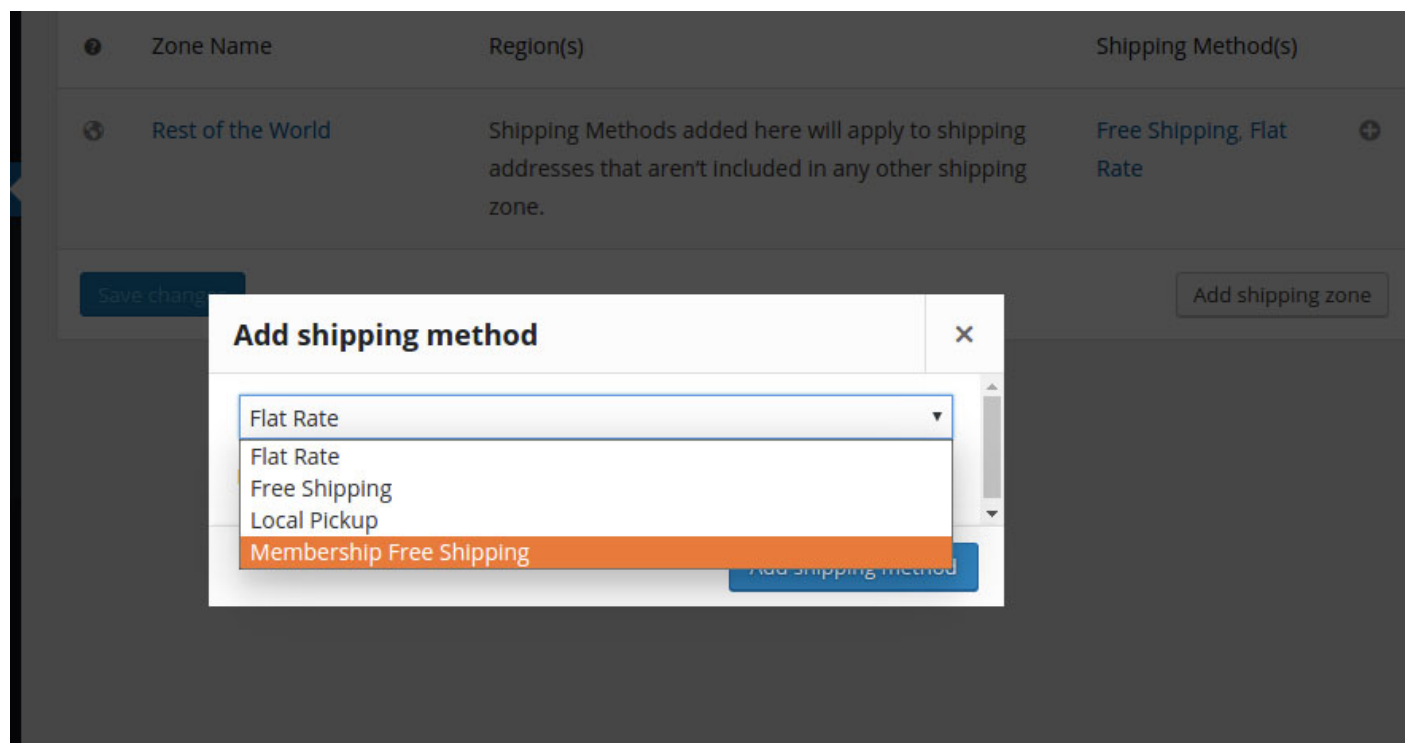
| | Zone Name | Region(s) | Shipping Method(s) |
|---|---|---|---|
| | Rest of the World | Shipping Methods added here will apply to shipping addresses that aren't included in any other shipping zone. | Free Shipping, Flat Rate |

Save chang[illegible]

Add shipping zone

Add shipping method

×

Flat Rate

Flat Rate
Free Shipping
Local Pickup
Membership Free Shipping

Add shipping method